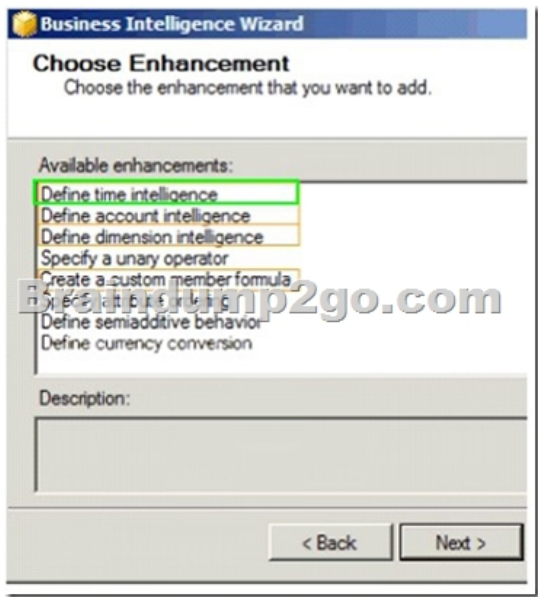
Business Intelligence Wizard

Choose Enhancement
Choose the enhancement that you want to add.

Available enhancements:
Define time intelligence
Define account intelligence
Define dimension intelligence
Specify a unary operator
Create a custom member formula
Specify attribute ordering
Define semiadditive behavior
Define currency conversion

Braindump2go.com

Description:

< Back
Next >